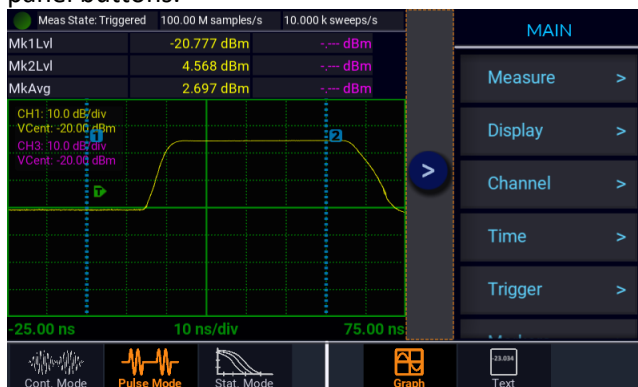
panel buttons.

Meas State: Triggered 100.00 M samples/s 10.000 k sweeps/s

Mk1Lvl -20.777 dBm -.--- dBm
Mk2Lvl 4.568 dBm -.--- dBm
MkAvg 2.697 dBm -.--- dBm

CH1: 10.0 dB/div
VCent: -20.00 dBm
CH3: 10.0 dB/div
VCent: -20.00 dBm

1
2
T

-25.00 ns 10 ns/div 75.00 ns

MAIN
Measure >
Display >
Channel >
Time >
Trigger >

Cont. Mode Pulse Mode Stat. Mode Graph Text
-23.034